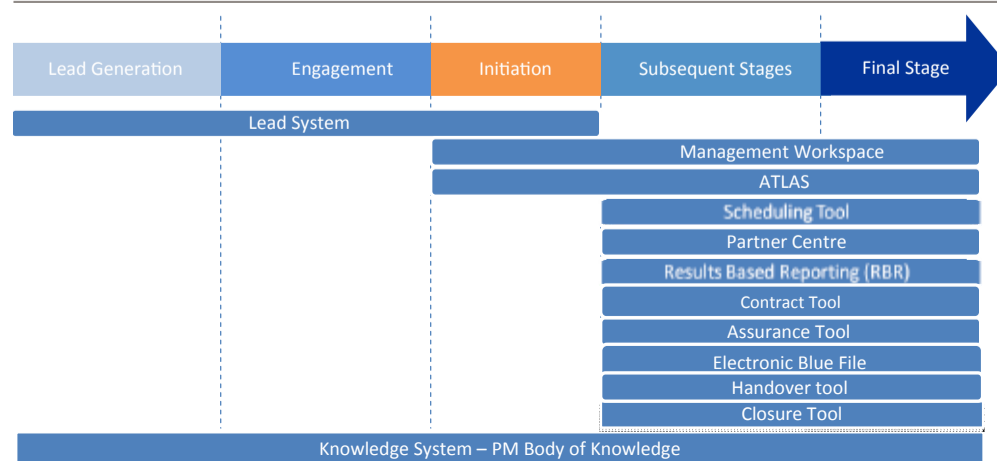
Lead Generation
Engagement
Initiation
Subsequent Stages
Final Stage

Lead System

Management Workspace

ATLAS

Scheduling Tool

Partner Centre

Results Based Reporting (RBR)

Contract Tool

Assurance Tool

Electronic Blue File

Handover tool

Closure Tool

Knowledge System – PM Body of Knowledge